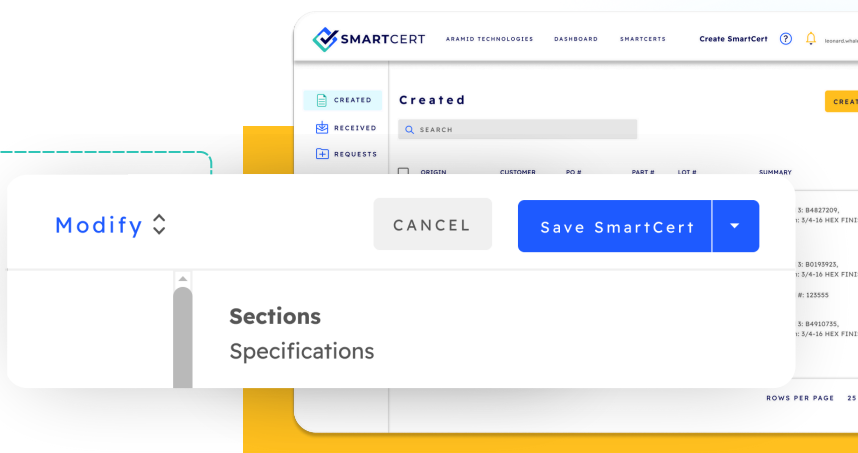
SMARTCERT ARAMID TECHNOLOGIES DASHBOARD SMARTCERTS Create SmartCert leonard.whal

CREATED
RECEIVED
REQUESTS

Created
CREAT
SEARCH

ORIGIN CUSTOMER PO # PART # LOT # SUMMARY

3: B4827209, n: 3/4-16 HEX FINI
3: B0193923, n: 3/4-16 HEX FINI
#: 123555
3: B4910735, n: 3/4-16 HEX FINI

ROWS PER PAGE 25

Modify
CANCEL
Save SmartCert

Sections
Specifications